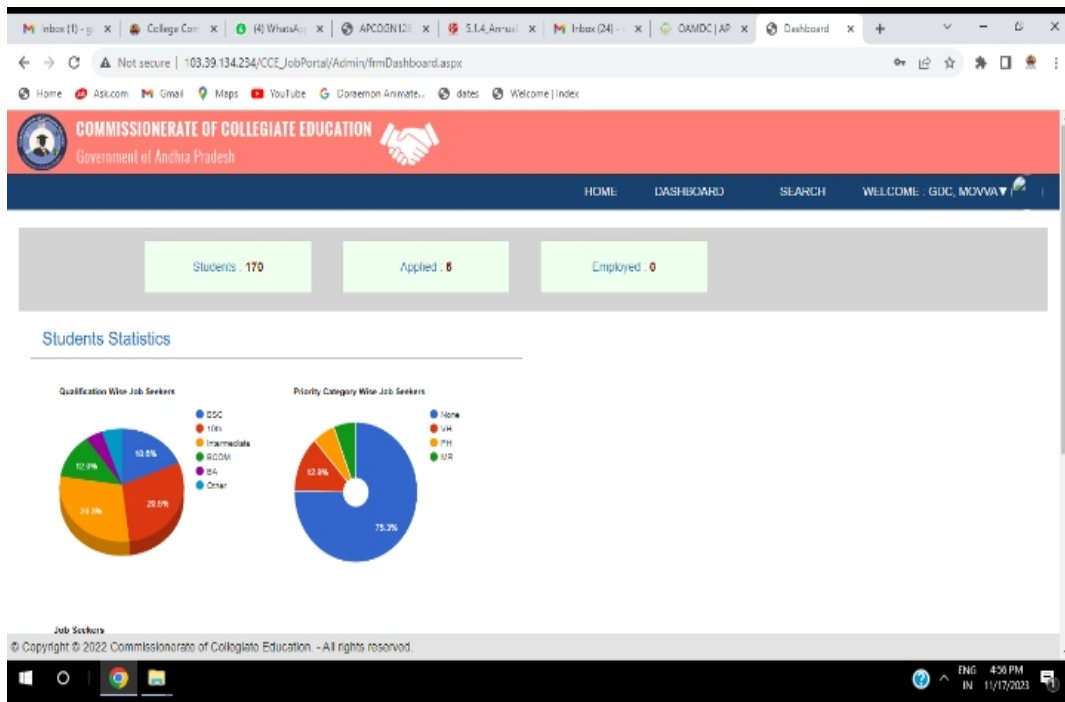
Inbox (1) - g | College Com | (4) WhatsApp | APCCEN12 | 5.1.4 Annual | Inbox (24) - | OAMDC | AP | Dashboard

Not secure | 103.39.134.234/CCE_JobPortal/Admin/frmDashboard.aspx

Home | Ask.com | Gmail | Maps | YouTube | Doraemon Animate... | dates | Welcome | Index

COMMISSIONERATE OF COLLEGIATE EDUCATION
Government of Andhra Pradesh

HOME DASHBOARD SEARCH WELCOME : GDC, MOVVA ▾

Students : 170

Applied : 8

Employed : 0

Students Statistics

Qualification Wise Job Seekers

BSC
10th
Intermediate
BCOM
BA
Other

18.5%
29.5%
33.3%
12.8%

Priority Category Wise Job Seekers

None
VH
PH
UR

75.3%
12.9%

Job Seekers

© Copyright © 2022 Commissionerate of Collegiate Education. - All rights reserved.

ENG IN 4:50 PM 11/17/2023